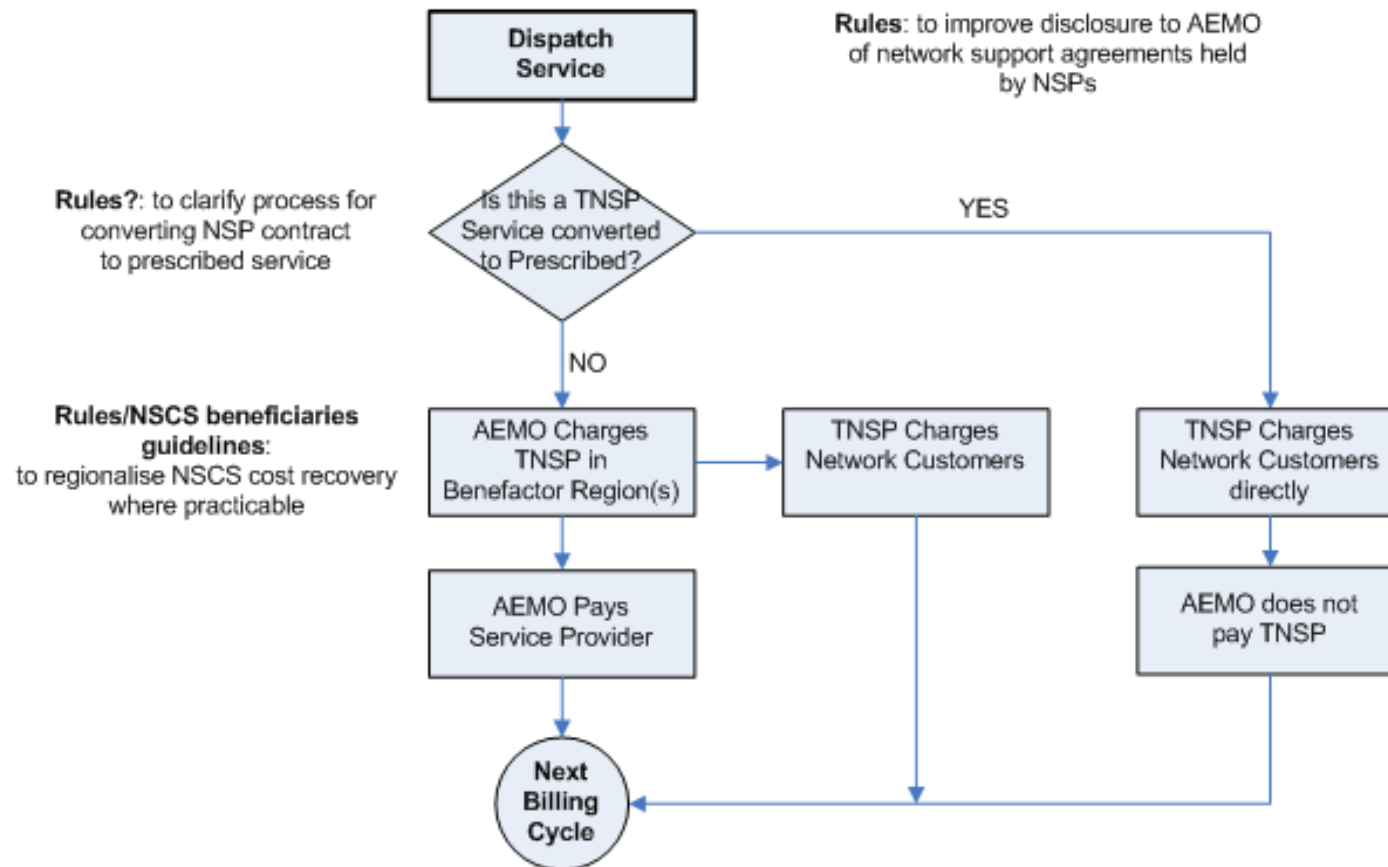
Dispatch Service

Rules: to improve disclosure to AEMO of network support agreements held by NSPs

Rules?: to clarify process for converting NSP contract to prescribed service

Is this a TNSP Service converted to Prescribed?

YES

NO

Rules/NSCS beneficiaries guidelines: to regionalise NSCS cost recovery where practicable

AEMO Charges TNSP in Benefactor Region(s)

TNSP Charges Network Customers

TNSP Charges Network Customers directly

AEMO Pays Service Provider

AEMO does not pay TNSP

Next Billing Cycle